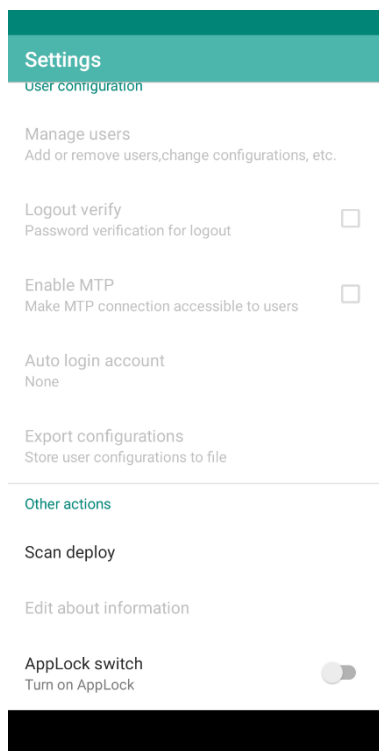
Settings
User configuration

Manage users
Add or remove users,change configurations, etc.

Logout verify
Password verification for logout

Enable MTP
Make MTP connection accessible to users

Auto login account
None

Export configurations
Store user configurations to file

Other actions

Scan deploy

Edit about information

AppLock switch
Turn on AppLock